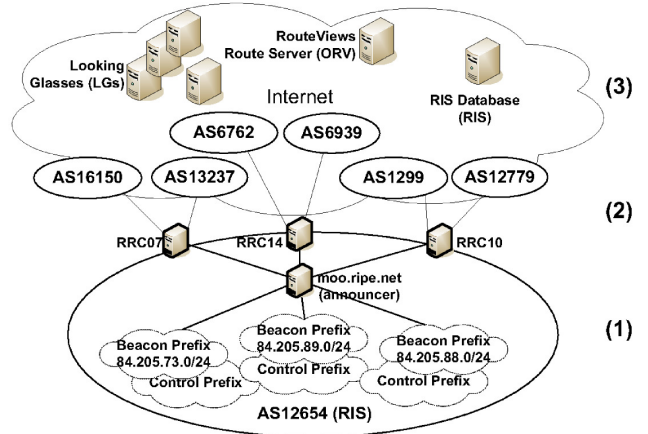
Looking Glasses (LGs)

RouteViews Route Server (ORV)

Internet

RIS Database (RIS)

(3)

AS6762

AS6939

AS16150

AS13237

AS1299

AS12779

(2)

RRC07

RRC14

RRC10

moo.ripe.net (announcer)

Beacon Prefix 84.205.73.0/24

Beacon Prefix 84.205.89.0/24

Beacon Prefix 84.205.88.0/24

(1)

Control Prefix

Control Prefix

Control Prefix

AS12654 (RIS)